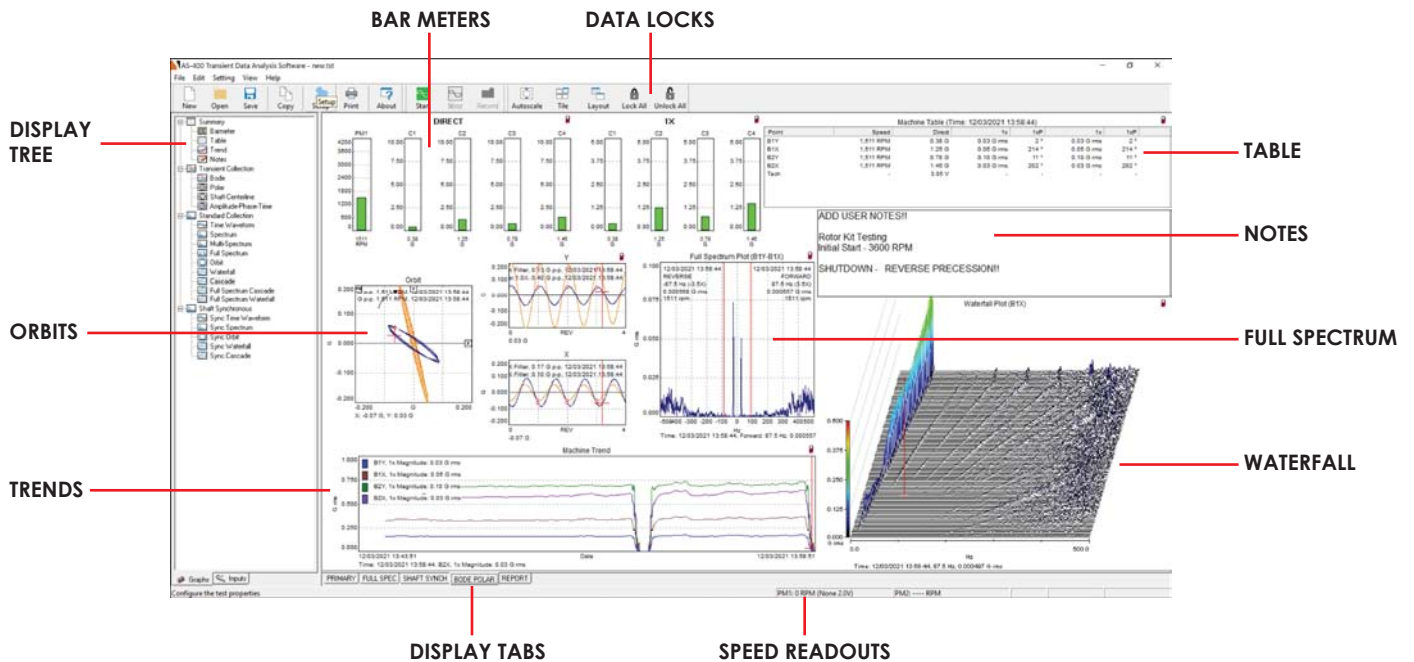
BAR METERS

DATA LOCKS

DISPLAY TREE

TABLE

NOTES

ORBITS

FULL SPECTRUM

TRENDS

WATERFALL

DISPLAY TABS

SPEED READOUTS

AS-400 Transient Data Analysis Software - new.tst

File Edit Setting View Help

New Open Save Copy Setup Print About Start Mark Record Autoscale Tile Layout Lock All Unlock All

Summary
Barmeter
Table
Trend
Notes
Transient Collection
Bode
Polar
Shaft Centerline
Amplitude-Phase-Time
Standard Collection
Time Waveform
Spectrum
Multi-Spectrum
Full Spectrum
Orbit
Waterfall
Cascade
Full Spectrum Cascade
Full Spectrum Waterfall
Shaft Synchronous
Sync Time Waveform
Sync Spectrum
Sync Orbit
Sync Waterfall
Sync Cascade

Graphs Inputs

Configure the test properties

DIRECT

1X

PM1 C1 C2 C3 C4 C1 C2 C3 C4

Machine Table (Time: 12/03/2021 13:58:44)

| Point | Speed | Direct | 1x | 1xP | 1x | 1xP |
|---|---|---|---|---|---|---|
| B1Y | 1,511 RPM | 0.38 G | 0.03 G rms | 2 ° | 0.03 G rms | 2 ° |
| B1X | 1,511 RPM | 1.25 G | 0.05 G rms | 214 ° | 0.05 G rms | 214 ° |
| B2Y | 1,511 RPM | 0.78 G | 0.10 G rms | 11 ° | 0.10 G rms | 11 ° |
| B2X | 1,511 RPM | 1.46 G | 0.03 G rms | 262 ° | 0.03 G rms | 262 ° |
| Tach | - | 3.05 V | - | - | - | - |

ADD USER NOTES!!

Rotor Kit Testing
Initial Start - 3600 RPM

SHUTDOWN - REVERSE PRECESSION!!

Orbit

Y

X

Full Spectrum Plot (B1Y-B1X)

12/03/2021 13:58:44
REVERSE
-87.6 Hz (-3.5X)
0.000559 G rms
1511 rpm

12/03/2021 13:58:44
FORWARD
87.6 Hz (3.5X)
0.000557 G rms
1511 rpm

Time: 12/03/2021 13:58:44, Forward: 87.6 Hz, 0.000557

Waterfall Plot (B1X)

Time: 12/03/2021 13:58:44, 87.6 Hz, 0.000487 G rms

Machine Trend

B1Y, 1x Magnitude: 0.03 G rms
B1X, 1x Magnitude: 0.05 G rms
B2Y, 1x Magnitude: 0.10 G rms
B2X, 1x Magnitude: 0.03 G rms

12/03/2021 13:43:51 Date 12/03/2021 13:59:51

Time: 12/03/2021 13:58:44, B2X, 1x Magnitude: 0.03 G rms

PRIMARY FULL SPEC SHAFT SYNCH BODE POLAR REPORT

PM1: 0 RPM (None 2.0V) PM2: ---- RPM